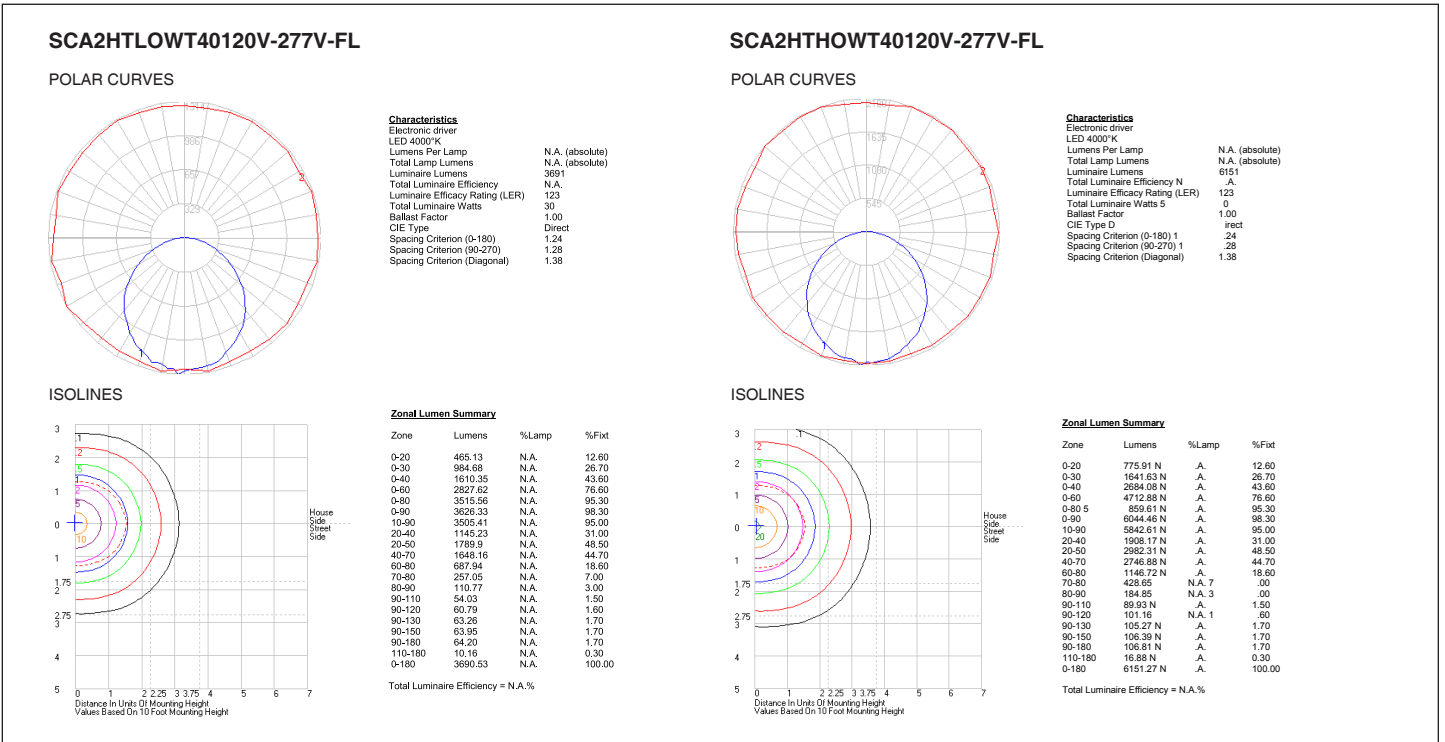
SCA2HTLOWT40120V-277V-FL

POLAR CURVES

1317
986
657
329
2
1

Characteristics
Electronic driver
LED 4000°K
Lumens Per Lamp N.A. (absolute)
Total Lamp Lumens N.A. (absolute)
Luminaire Lumens 3691
Total Luminaire Efficiency N.A.
Luminaire Efficacy Rating (LER) 123
Total Luminaire Watts 30
Ballast Factor 1.00
CIE Type Direct
Spacing Criterion (0-180) 1.24
Spacing Criterion (90-270) 1.28
Spacing Criterion (Diagonal) 1.38

ISOLINES

3
2
1
0
1
1.75
2
2.75
3
4
5
.1
.2
.5
1
2
5
10
0 1 2 2.25 3 3.75 4 5 6 7
Distance In Units Of Mounting Height
Values Based On 10 Foot Mounting Height
House Side
Street Side

Zonal Lumen Summary

| Zone | Lumens | %Lamp | %Fixt |
|---|---|---|---|
| 0-20 | 465.13 | N.A. | 12.60 |
| 0-30 | 984.68 | N.A. | 26.70 |
| 0-40 | 1610.35 | N.A. | 43.60 |
| 0-60 | 2827.62 | N.A. | 76.60 |
| 0-80 | 3515.56 | N.A. | 95.30 |
| 0-90 | 3626.33 | N.A. | 98.30 |
| 10-90 | 3505.41 | N.A. | 95.00 |
| 20-40 | 1145.23 | N.A. | 31.00 |
| 20-50 | 1789.9 | N.A. | 48.50 |
| 40-70 | 1648.16 | N.A. | 44.70 |
| 60-80 | 687.94 | N.A. | 18.60 |
| 70-80 | 257.05 | N.A. | 7.00 |
| 80-90 | 110.77 | N.A. | 3.00 |
| 90-110 | 54.03 | N.A. | 1.50 |
| 90-120 | 60.79 | N.A. | 1.60 |
| 90-130 | 63.26 | N.A. | 1.70 |
| 90-150 | 63.95 | N.A. | 1.70 |
| 90-180 | 64.20 | N.A. | 1.70 |
| 110-180 | 10.16 | N.A. | 0.30 |
| 0-180 | 3690.53 | N.A. | 100.00 |

Total Luminaire Efficiency = N.A.%

SCA2HTHOWT40120V-277V-FL

POLAR CURVES

2180
1635
1090
545
2
1

Characteristics
Electronic driver
LED 4000°K
Lumens Per Lamp N.A. (absolute)
Total Lamp Lumens N.A. (absolute)
Luminaire Lumens 6151
Total Luminaire Efficiency N .A.
Luminaire Efficacy Rating (LER) 123
Total Luminaire Watts 5 0
Ballast Factor 1.00
CIE Type D irect
Spacing Criterion (0-180) 1 .24
Spacing Criterion (90-270) 1 .28
Spacing Criterion (Diagonal) 1.38

ISOLINES

3
2
1
0
1
1.75
2
2.75
3
4
5
1
2
5
1
2
5
10
20
0 1 2 2.25 3 3.75 4 5 6 7
Distance In Units Of Mounting Height
Values Based On 10 Foot Mounting Height
House Side
Street Side

Zonal Lumen Summary

| Zone | Lumens | %Lamp | %Fixt |
|---|---|---|---|
| 0-20 | 775.91 N | .A. | 12.60 |
| 0-30 | 1641.63 N | .A. | 26.70 |
| 0-40 | 2684.08 N | .A. | 43.60 |
| 0-60 | 4712.88 N | .A. | 76.60 |
| 0-80 5 | 859.61 N | .A. | 95.30 |
| 0-90 | 6044.46 N | .A. | 98.30 |
| 10-90 | 5842.61 N | .A. | 95.00 |
| 20-40 | 1908.17 N | .A. | 31.00 |
| 20-50 | 2982.31 N | .A. | 48.50 |
| 40-70 | 2746.88 N | .A. | 44.70 |
| 60-80 | 1146.72 N | .A. | 18.60 |
| 70-80 | 428.65 | N.A. 7 | .00 |
| 80-90 | 184.85 | N.A. 3 | .00 |
| 90-110 | 89.93 N | .A. | 1.50 |
| 90-120 | 101.16 | N.A. 1 | .60 |
| 90-130 | 105.27 N | .A. | 1.70 |
| 90-150 | 106.39 N | .A. | 1.70 |
| 90-180 | 106.81 N | .A. | 1.70 |
| 110-180 | 16.88 N | .A. | 0.30 |
| 0-180 | 6151.27 N | .A. | 100.00 |

Total Luminaire Efficiency = N.A.%